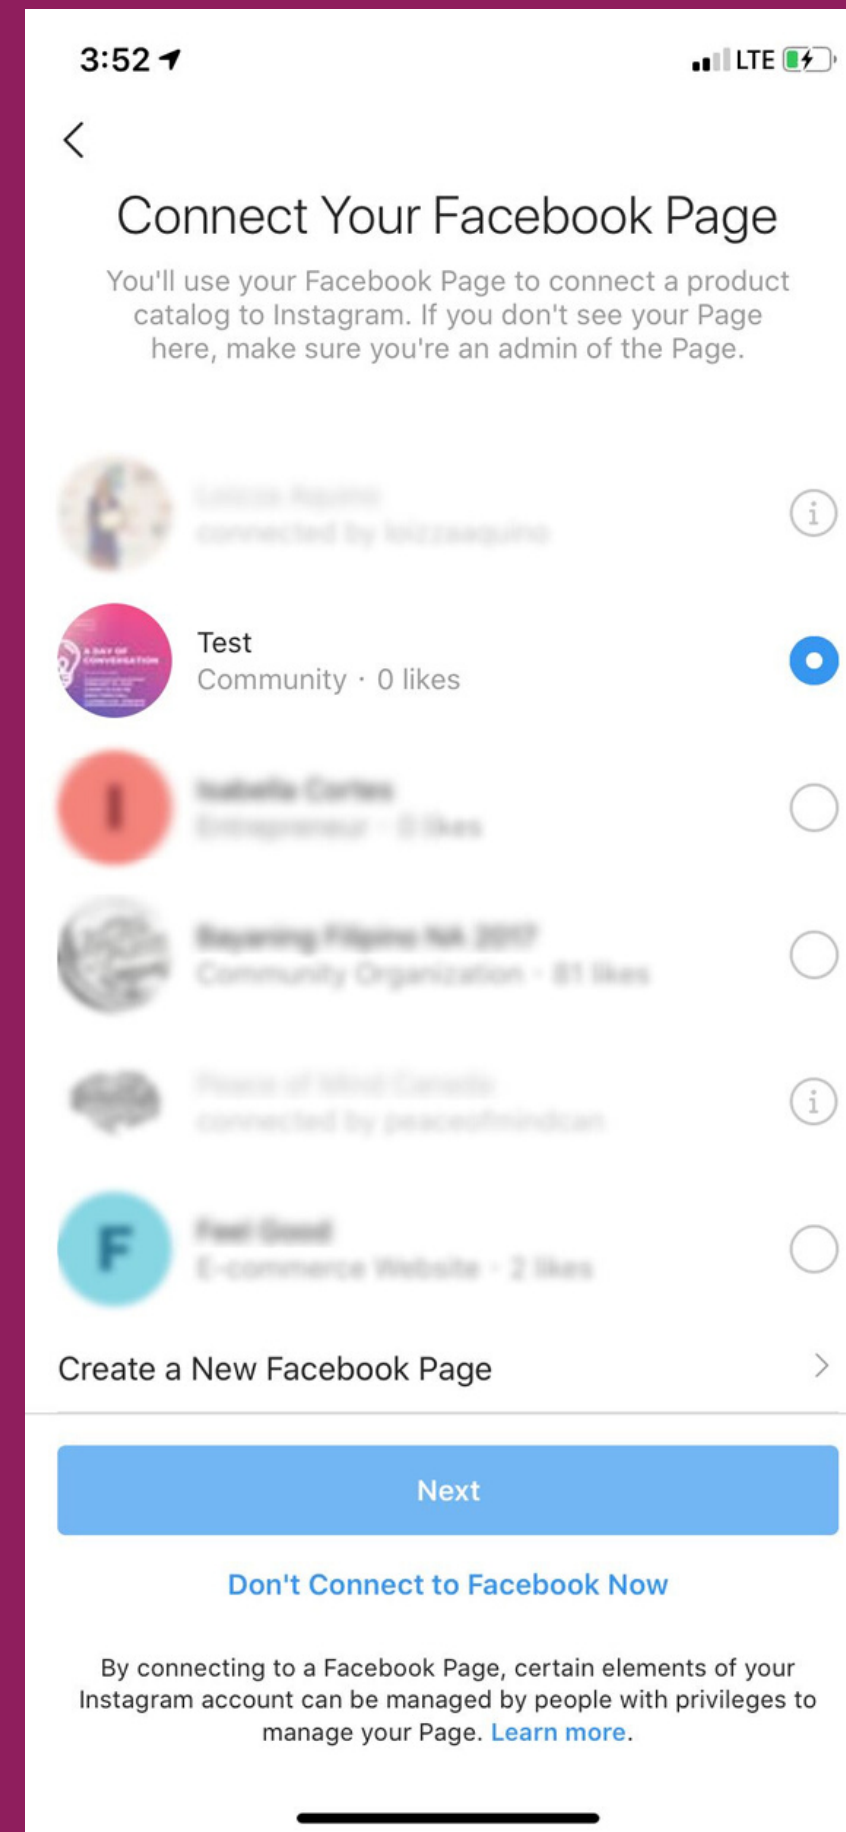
3:52

LTE

Connect Your Facebook Page

You'll use your Facebook Page to connect a product catalog to Instagram. If you don't see your Page here, make sure you're an admin of the Page.

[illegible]
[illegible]

Test
Community · 0 likes

I
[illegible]
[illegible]

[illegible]
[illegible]

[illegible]
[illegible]

F
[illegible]
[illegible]

Create a New Facebook Page

Next

Don't Connect to Facebook Now

By connecting to a Facebook Page, certain elements of your Instagram account can be managed by people with privileges to manage your Page. Learn more.